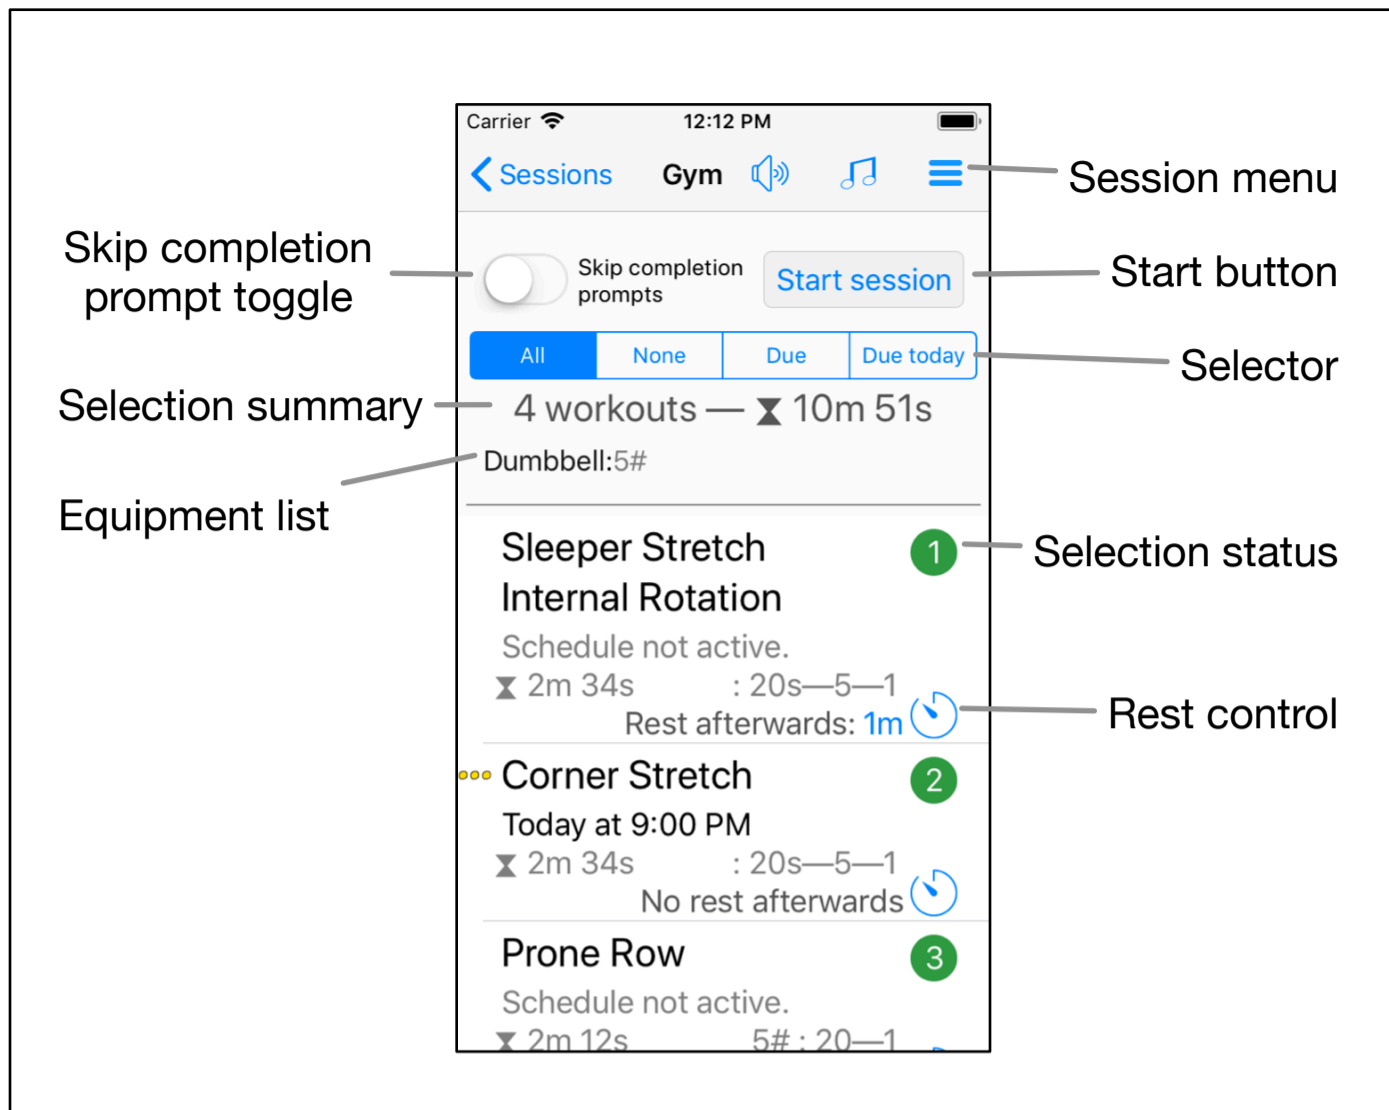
Carrier 12:12 PM

Sessions Gym

Session menu

Skip completion prompt toggle

Skip completion prompts

Start session

Start button

All | None | Due | Due today

Selector

Selection summary

4 workouts — 10m 51s

Dumbbell:5#

Equipment list

Sleeper Stretch Internal Rotation

1

Selection status

Schedule not active.

2m 34s : 20s—5—1

Rest afterwards: 1m

Rest control

Corner Stretch

2

Today at 9:00 PM

2m 34s : 20s—5—1

No rest afterwards

Prone Row

3

Schedule not active.

2m 12s 5# : 20—1